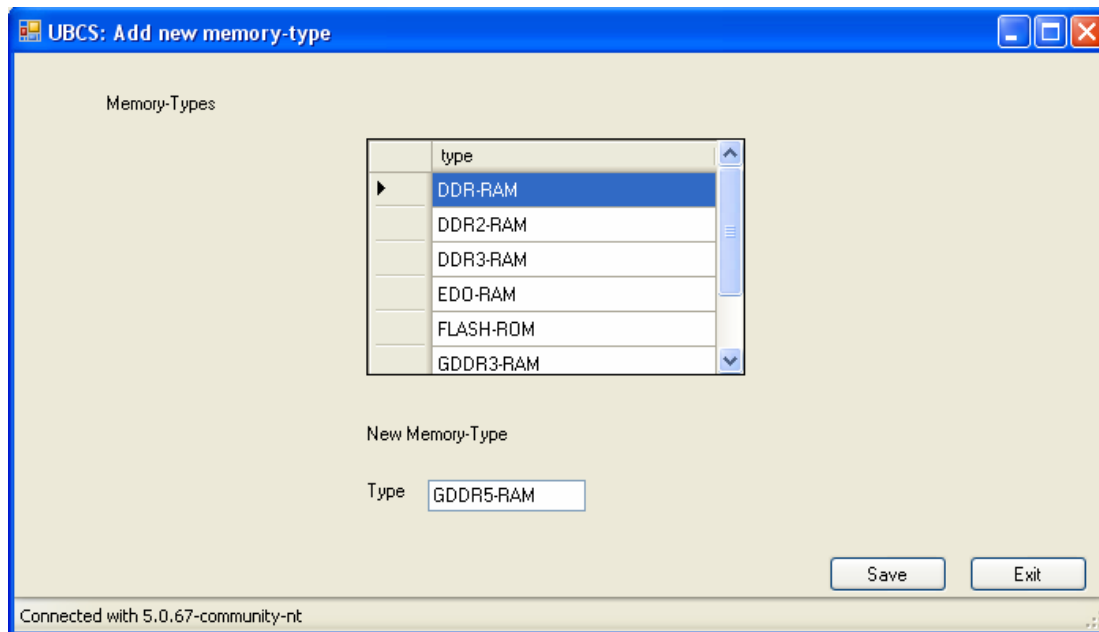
UBCS: Add new memory-type

Memory-Types

| | type |
|---|---|
| ▶ | DDR-RAM |
| | DDR2-RAM |
| | DDR3-RAM |
| | EDO-RAM |
| | FLASH-ROM |
| | GDDR3-RAM |

New Memory-Type

Type GDDR5-RAM

Save Exit

Connected with 5.0.67-community-nt